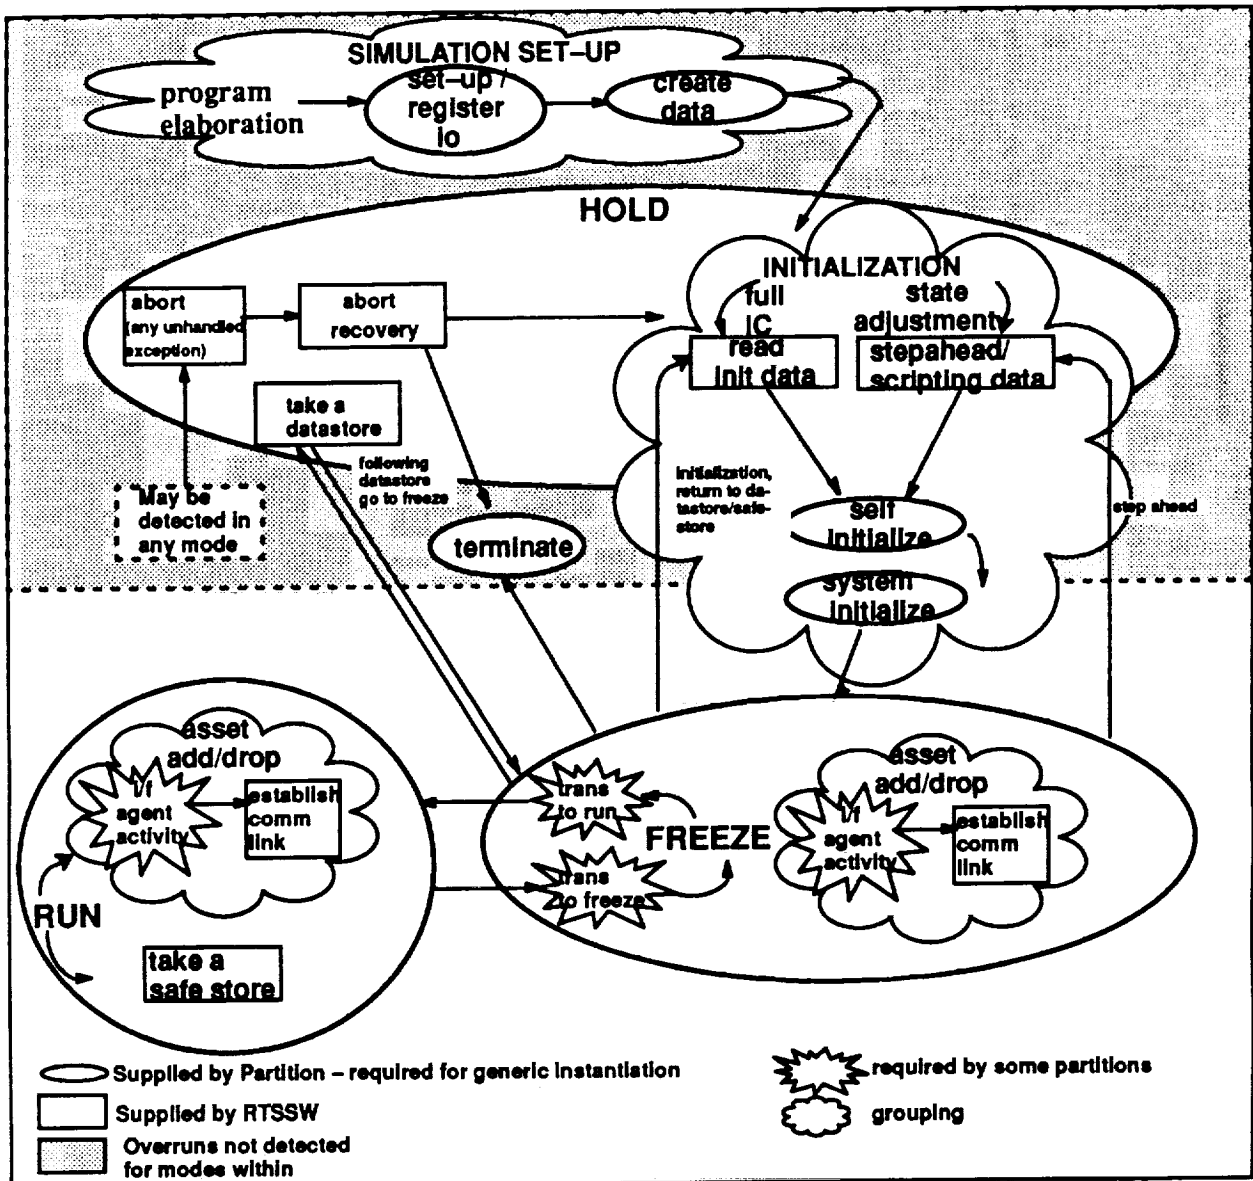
SIMULATION SET-UP

program elaboration

set-up / register io

create data

HOLD

INITIALIZATION

full IC

state adjustment

abort (any unhandled exception)

abort recovery

read init data

stepahead/ scripting data

take a datastore

following datastore go to freeze

initialization, return to datastore/safestore

self initialize

step ahead

May be detected in any mode

terminate

system initialize

asset add/drop

i/f agent activity

establish comm link

trans to run

FREEZE

asset add/drop

i/f agent activity

establish comm link

trans to freeze

RUN

take a safe store

Supplied by Partition - required for generic instantiation

required by some partitions

Supplied by RTSSW

grouping

Overruns not detected for modes within